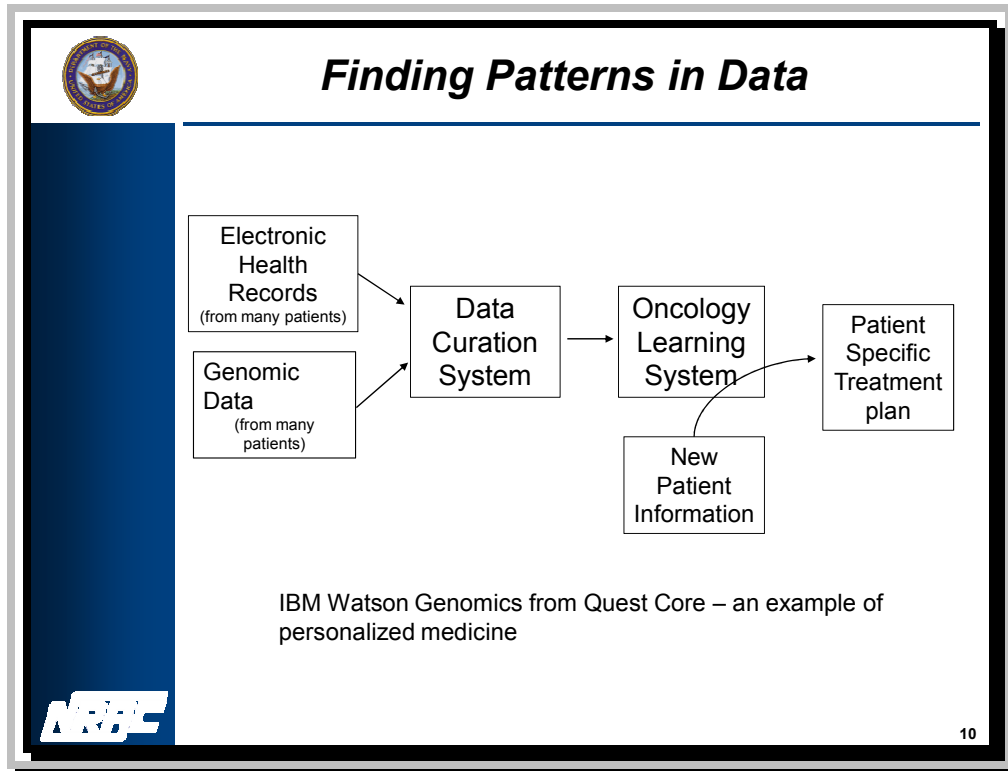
Finding Patterns in Data

Electronic Health Records (from many patients)

Genomic Data (from many patients)

Data Curation System

Oncology Learning System

Patient Specific Treatment plan

New Patient Information

IBM Watson Genomics from Quest Core – an example of personalized medicine

NRAC

10